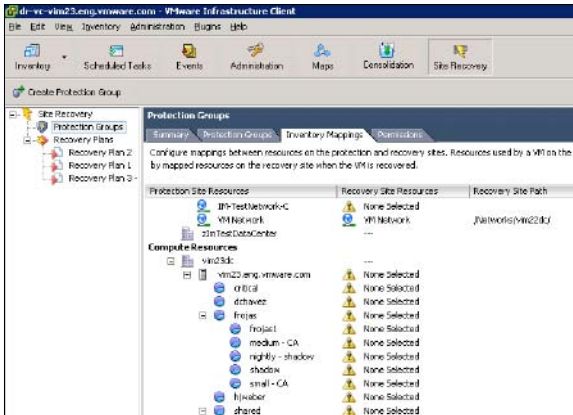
dr-vc-vim23.eng.vmware.com - VMware Infrastructure Client

File Edit View Inventory Administration Plugins Help

Inventory Scheduled Tasks Events Administration Maps Consolidation Site Recovery

Create Protection Group

Site Recovery
Protection Groups
Recovery Plans
Recovery Plan 2
Recovery Plan 1
Recovery Plan 3 -

Protection Groups

Summary Protection Groups Inventory Mappings Permissions

Configure mappings between resources on the protection and recovery sites. Resources used by a VM on the by mapped resources on the recovery site when the VM is recovered.

| Protection Site Resources | Recovery Site Resources | Recovery Site Path |
|---|---|---|
| IM-TestNetwork-C | None Selected | |
| VM Network | VM Network | /Networks/vim23dc/ |
| vimTestDataCenter | --- | |
| **Compute Resources** | | |
| vim23dc | --- | |
| vim23.eng.vmware.com | None Selected | |
| critical | None Selected | |
| dchavez | None Selected | |
| frojas | None Selected | |
| frojas1 | None Selected | |
| medium - CA | None Selected | |
| nightly - shadow | None Selected | |
| shadow | None Selected | |
| small - CA | None Selected | |
| hjweber | None Selected | |
| shared | None Selected | |